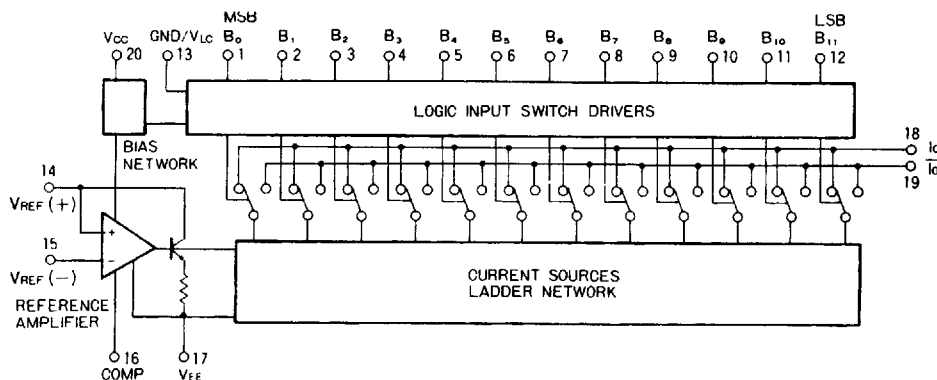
MSB
LSB
$V_{CC}$ 20
GND/$V_{LC}$ 13
$B_0$ 1
$B_1$ 2
$B_2$ 3
$B_3$ 4
$B_4$ 5
$B_5$ 6
$B_6$ 7
$B_7$ 8
$B_8$ 9
$B_9$ 10
$B_{10}$ 11
$B_{11}$ 12

LOGIC INPUT SWITCH DRIVERS

BIAS NETWORK

18 $I_O$
19 $\overline{I_O}$

14
$V_{REF}(+)$
15
$V_{REF}(-)$
+
-
REFERENCE AMPLIFIER

CURRENT SOURCES
LADDER NETWORK

16 COMP
17 $V_{EE}$